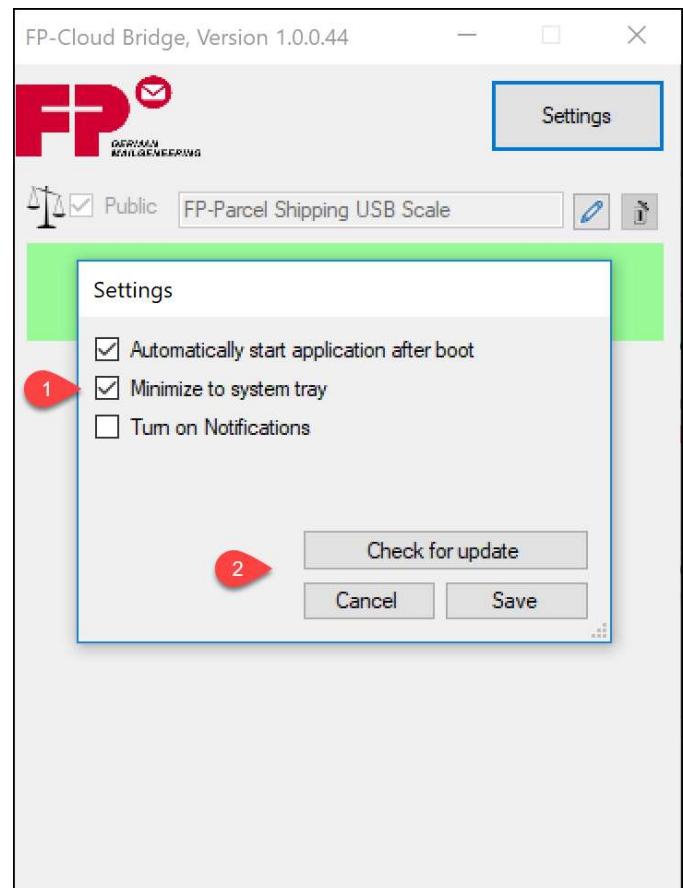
FP-Cloud Bridge, Version 1.0.0.44

FP
GERMAN MAILGENEERING

Settings

Public FP-Parcel Shipping USB Scale

Settings

Automatically start application after boot

1 Minimize to system tray

Turn on Notifications

2 Check for update

Cancel Save